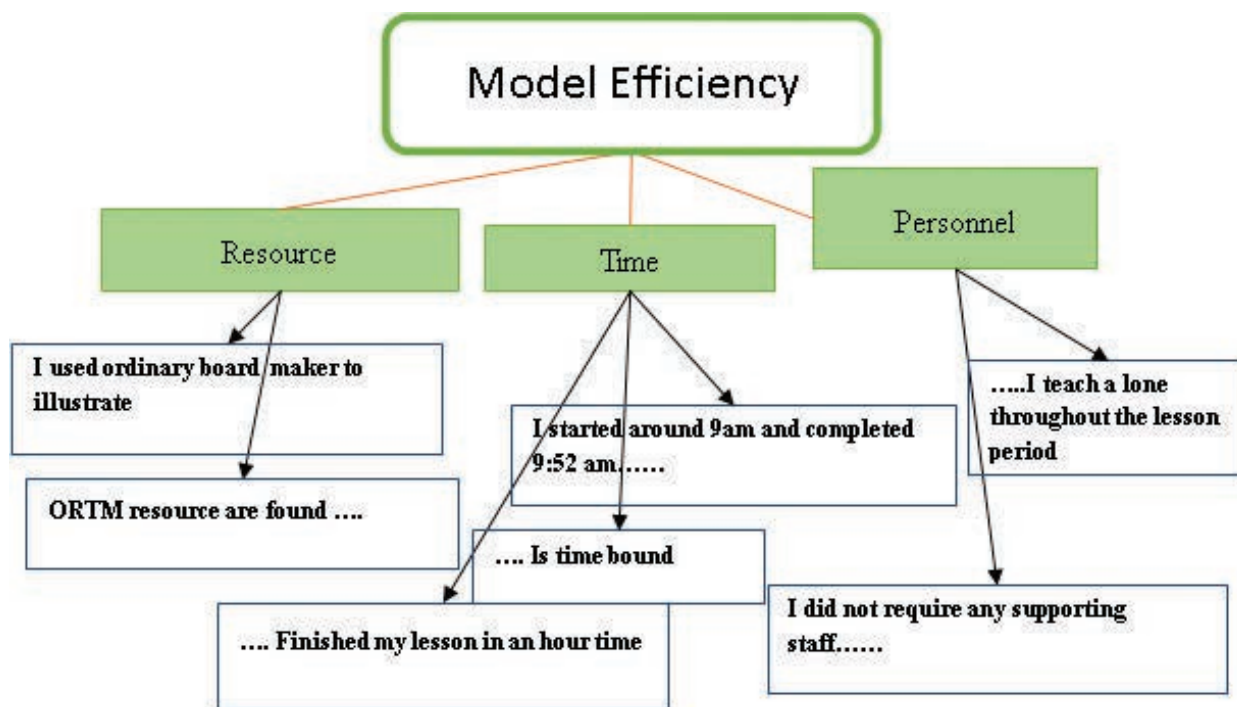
Model Efficiency

Resource

I used ordinary board maker to illustrate

ORTM resource are found ….

Time

I started around 9am and completed 9:52 am……

…. Is time bound

…. Finished my lesson in an hour time

Personnel

…..I teach a lone throughout the lesson period

I did not require any supporting staff……